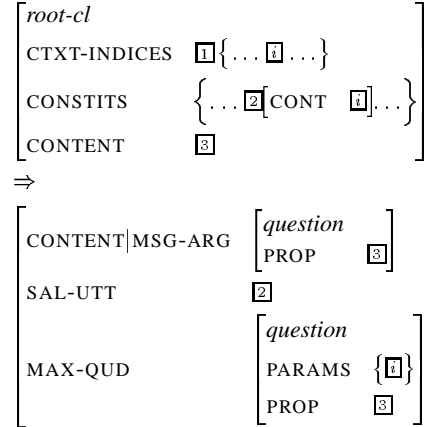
root-cl
CTXT-INDICES $\boxed{1}\{\ldots \boxed{i} \ldots\}$
CONSTITS $\{\ldots \boxed{2}[\text{CONT } \boxed{i}] \ldots\}$
CONTENT $\boxed{3}$

$\Rightarrow$

CONTENT|MSG-ARG
question
PROP $\boxed{3}$

SAL-UTT $\boxed{2}$

MAX-QUD
question
PARAMS $\{\boxed{i}\}$
PROP $\boxed{3}$